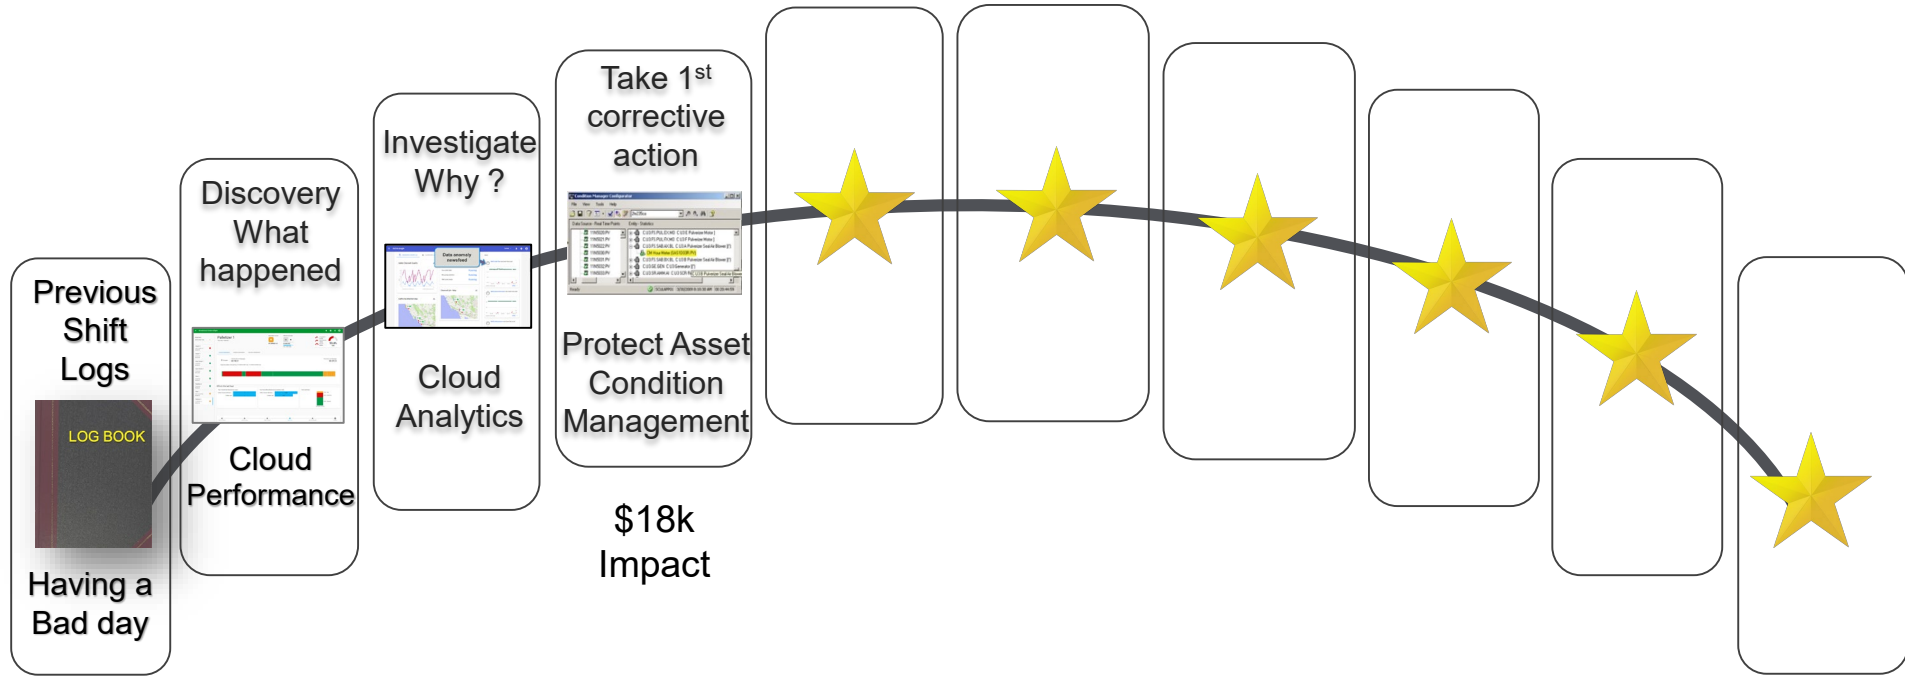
Previous Shift Logs

LOG BOOK

Having a Bad day

Discovery What happened

Cloud Performance

Investigate Why ?

Data anomaly searched

Cloud Analytics

Take 1$^{st}$ corrective action

Protect Asset Condition Management

$18k Impact